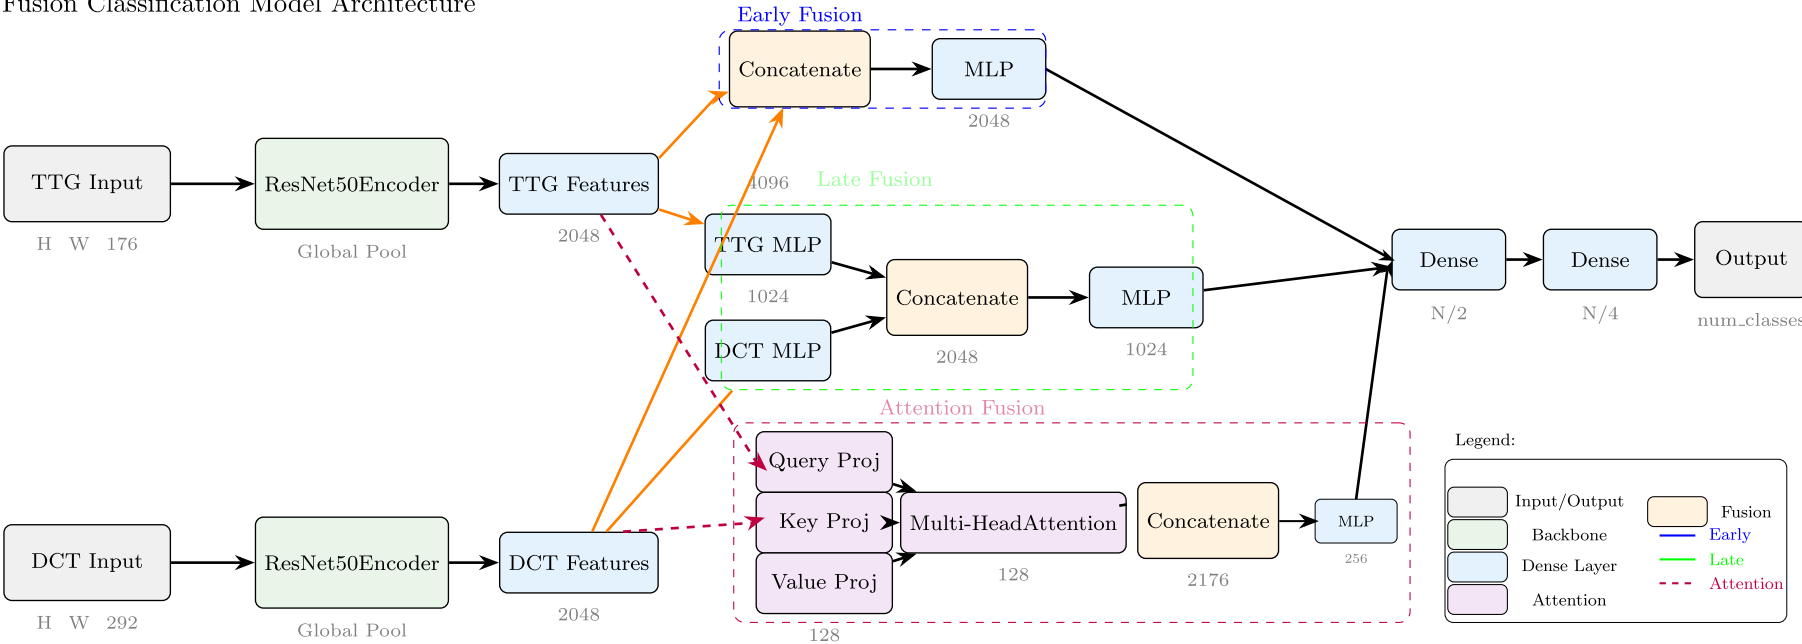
Fusion Classification Model Architecture

Early Fusion

Concatenate

MLP

2048

4096

TTG Input

H W 176

ResNet50Encoder

Global Pool

TTG Features

2048

Late Fusion

TTG MLP

1024

DCT MLP

Concatenate

2048

MLP

1024

Dense

N/2

Dense

N/4

Output

num_classes

Attention Fusion

Query Proj

Key Proj

Value Proj

128

Multi-HeadAttention

128

Concatenate

2176

MLP

256

DCT Input

H W 292

ResNet50Encoder

Global Pool

DCT Features

2048

Legend:

Input/Output

Backbone

Dense Layer

Attention

Fusion

Early

Late

Attention